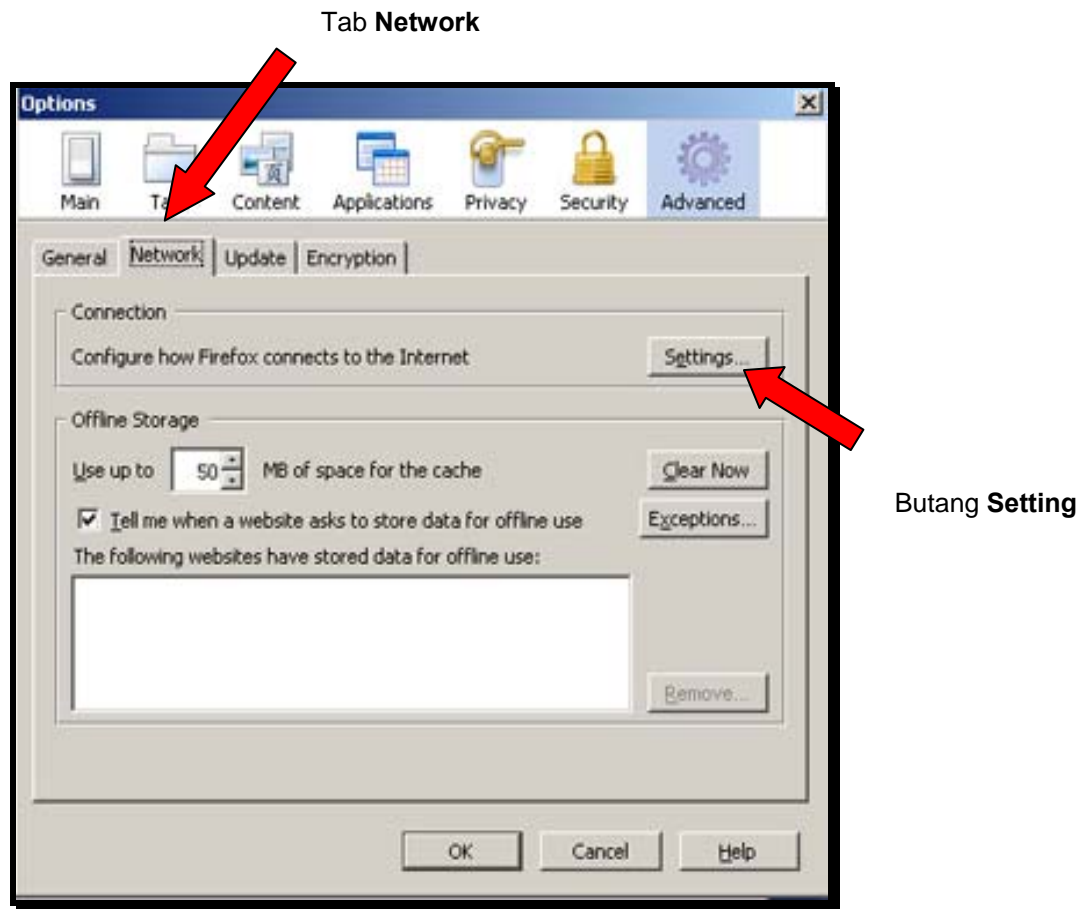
Tab **Network**

Options

Main Ta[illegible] Content Applications Privacy Security Advanced

General Network Update Encryption

Connection

Configure how Firefox connects to the Internet

Settings...

Offline Storage

Use up to 50 MB of space for the cache

Clear Now

☑ Tell me when a website asks to store data for offline use

Exceptions...

The following websites have stored data for offline use:

Remove...

OK Cancel Help

Butang **Setting**